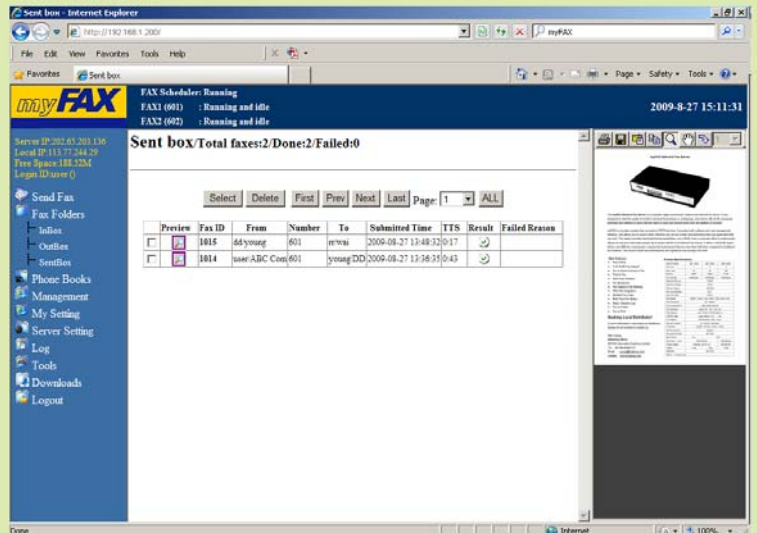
Sent box - Internet Explorer

http://192.168.1.200/

myFAX

File Edit View Favorites Tools Help

Favorites Sent box

Page Safety Tools

myFAX

FAX Scheduler: Running
FAX1 (601) : Running and idle
FAX2 (602) : Running and idle

2009-8-27 15:11:31

Server IP:202.65.203.136
Local IP:113.77.244.29
Free Space:188.32M
Login ID:user ()

Send Fax
Fax Folders
InBox
OutBox
SentBox
Phone Books
Management
My Setting
Server Setting
Log
Tools
Downloads
Logout

Sent box/Total faxes:2/Done:2/Failed:0

Select Delete First Prev Next Last Page: 1 ALL

| | Preview | Fax ID | From | Number | To | Submitted Time | TTS | Result | Failed Reason |
|---|---|---|---|---|---|---|---|---|---|
| | | 1015 | dd/young | 601 | rr/wai | 2009-08-27 13:48:32 | 0:17 | | |
| | | 1014 | user/ABC Com | 601 | young/DD | 2009-08-27 13:36:35 | 0:43 | | |

Done

Internet

100%